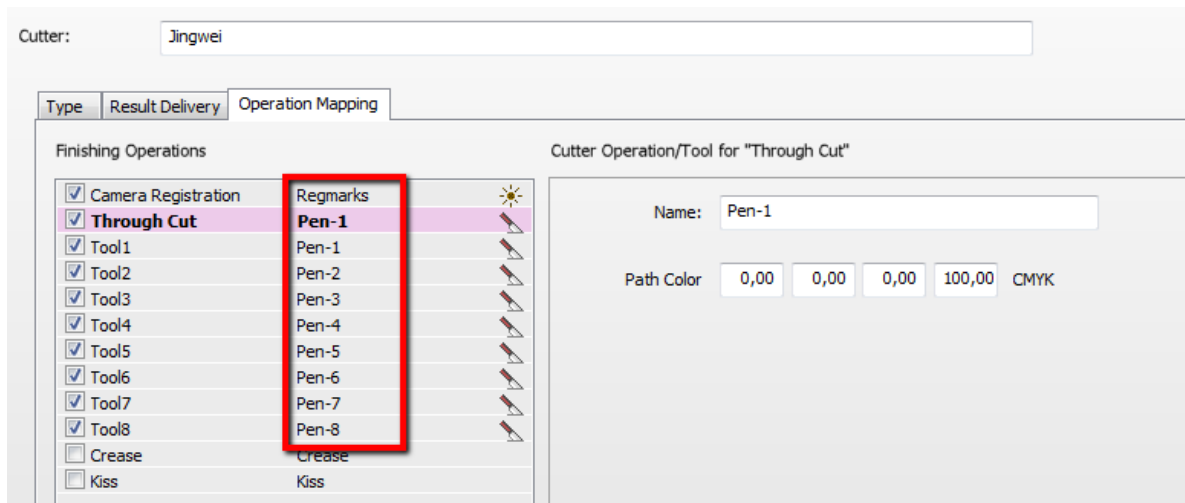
Cutter: Jingwei

Type | Result Delivery | Operation Mapping

Finishing Operations

| | |
|---|---|
| Camera Registration | Regmarks |
| **Through Cut** | **Pen-1** |
| Tool1 | Pen-1 |
| Tool2 | Pen-2 |
| Tool3 | Pen-3 |
| Tool4 | Pen-4 |
| Tool5 | Pen-5 |
| Tool6 | Pen-6 |
| Tool7 | Pen-7 |
| Tool8 | Pen-8 |
| Crease | Crease |
| Kiss | Kiss |

Cutter Operation/Tool for "Through Cut"

Name: Pen-1

Path Color 0,00 0,00 0,00 100,00 CMYK